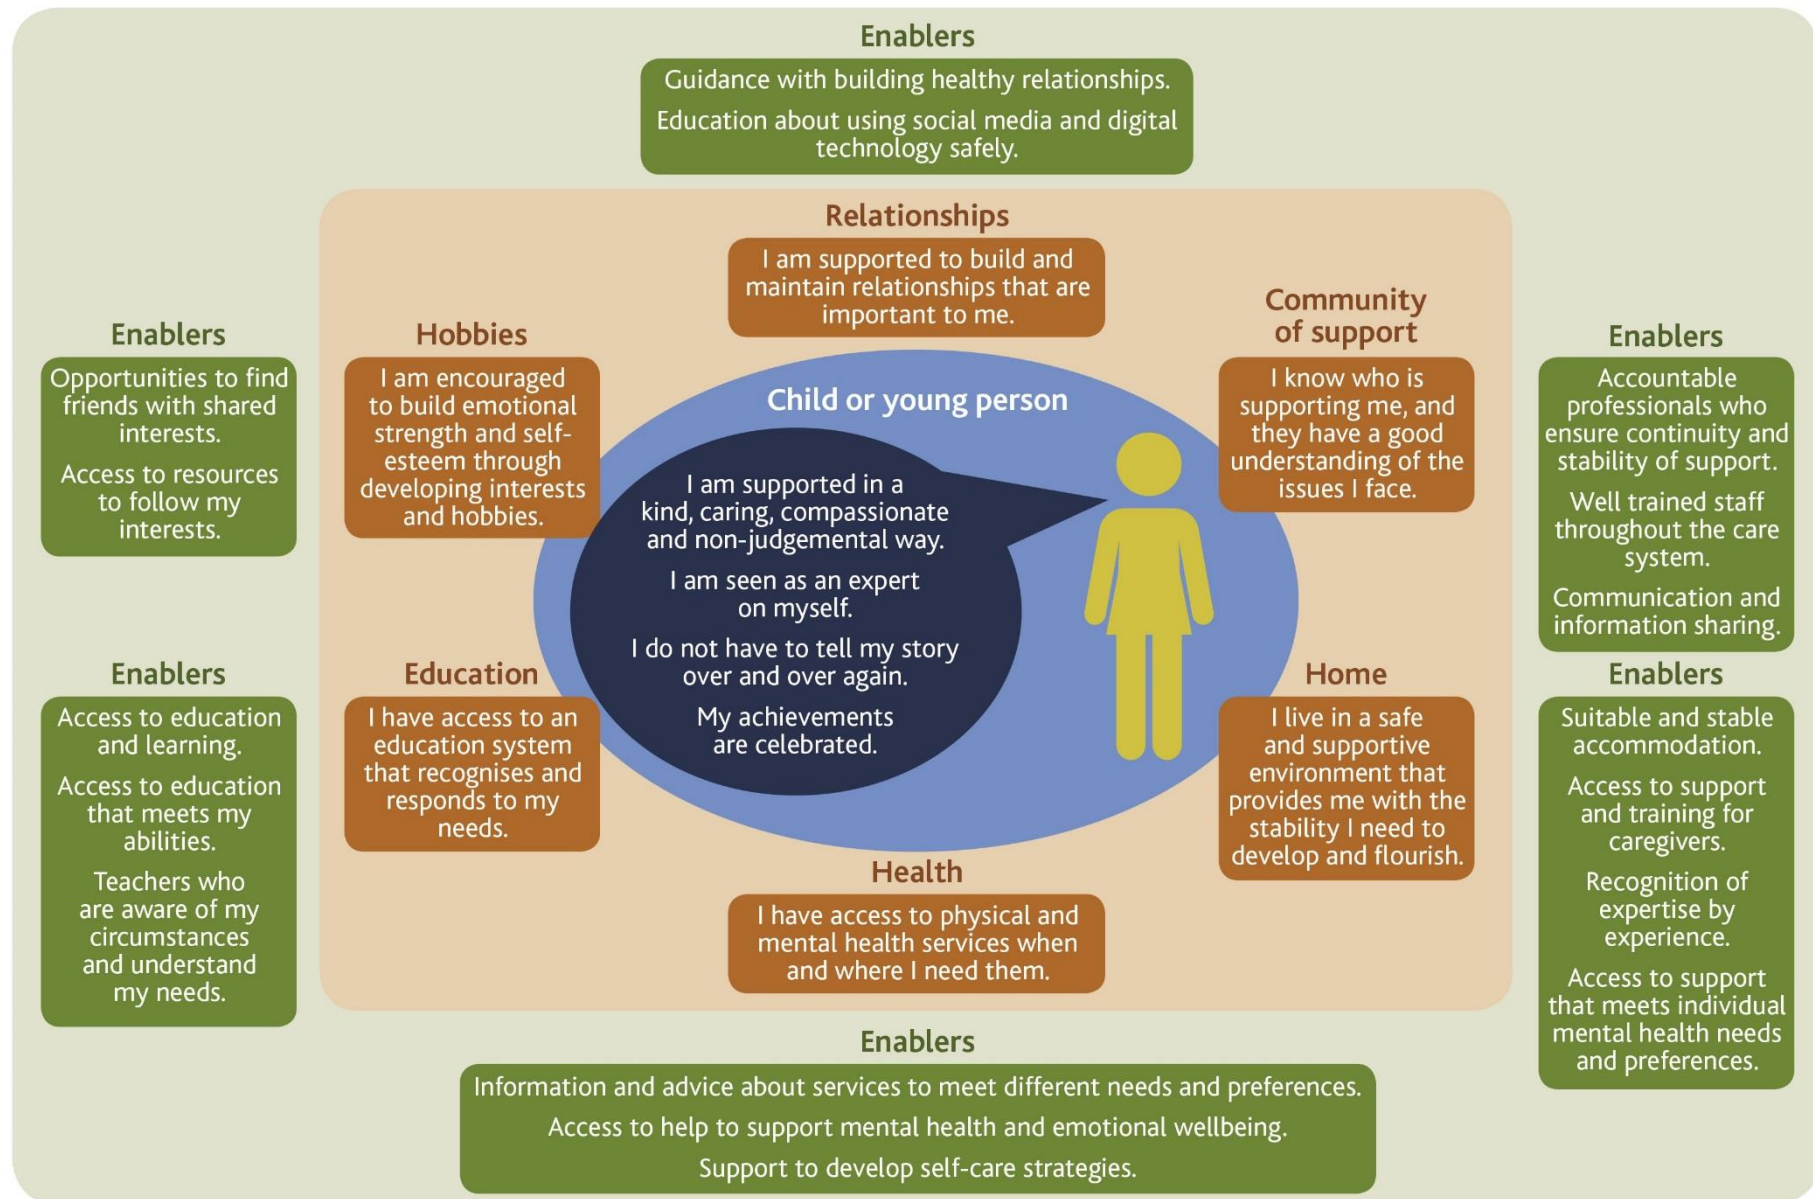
Enablers

Guidance with building healthy relationships.

Education about using social media and digital technology safely.

Relationships

I am supported to build and maintain relationships that are important to me.

Enablers

Opportunities to find friends with shared interests.

Access to resources to follow my interests.

Hobbies

I am encouraged to build emotional strength and self-esteem through developing interests and hobbies.

Child or young person

I am supported in a kind, caring, compassionate and non-judgemental way.

I am seen as an expert on myself.

I do not have to tell my story over and over again.

My achievements are celebrated.

Community of support

I know who is supporting me, and they have a good understanding of the issues I face.

Enablers

Accountable professionals who ensure continuity and stability of support.

Well trained staff throughout the care system.

Communication and information sharing.

Enablers

Access to education and learning.

Access to education that meets my abilities.

Teachers who are aware of my circumstances and understand my needs.

Education

I have access to an education system that recognises and responds to my needs.

Home

I live in a safe and supportive environment that provides me with the stability I need to develop and flourish.

Enablers

Suitable and stable accommodation.

Access to support and training for caregivers.

Recognition of expertise by experience.

Access to support that meets individual mental health needs and preferences.

Health

I have access to physical and mental health services when and where I need them.

Enablers

Information and advice about services to meet different needs and preferences.

Access to help to support mental health and emotional wellbeing.

Support to develop self-care strategies.